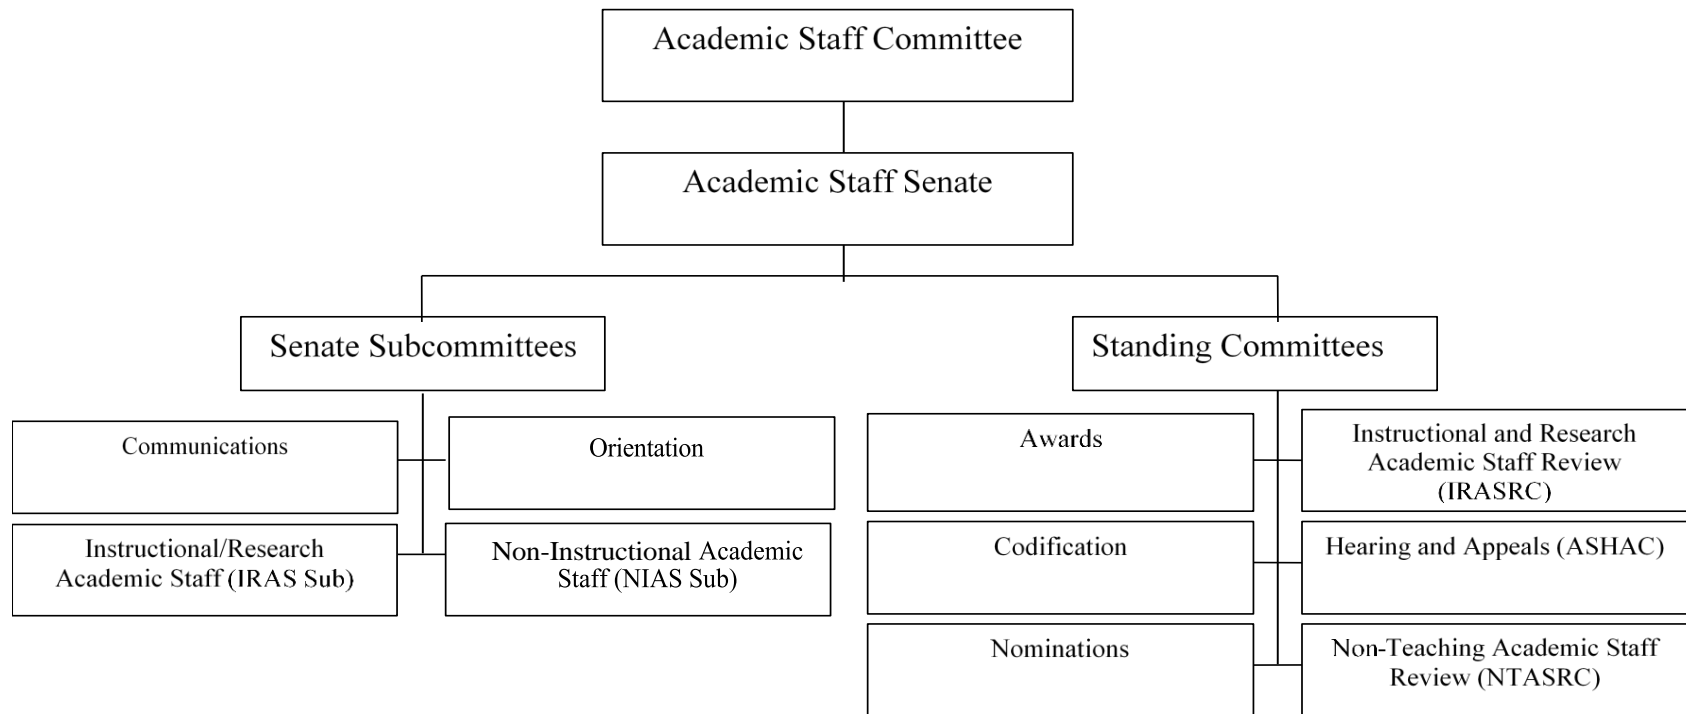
Academic Staff Committee

Academic Staff Senate

Senate Subcommittees

Standing Committees

Communications

Orientation

Instructional/Research Academic Staff (IRAS Sub)

Non-Instructional Academic Staff (NIAS Sub)

Awards

Instructional and Research Academic Staff Review (IRASRC)

Codification

Hearing and Appeals (ASHAC)

Nominations

Non-Teaching Academic Staff Review (NTASRC)